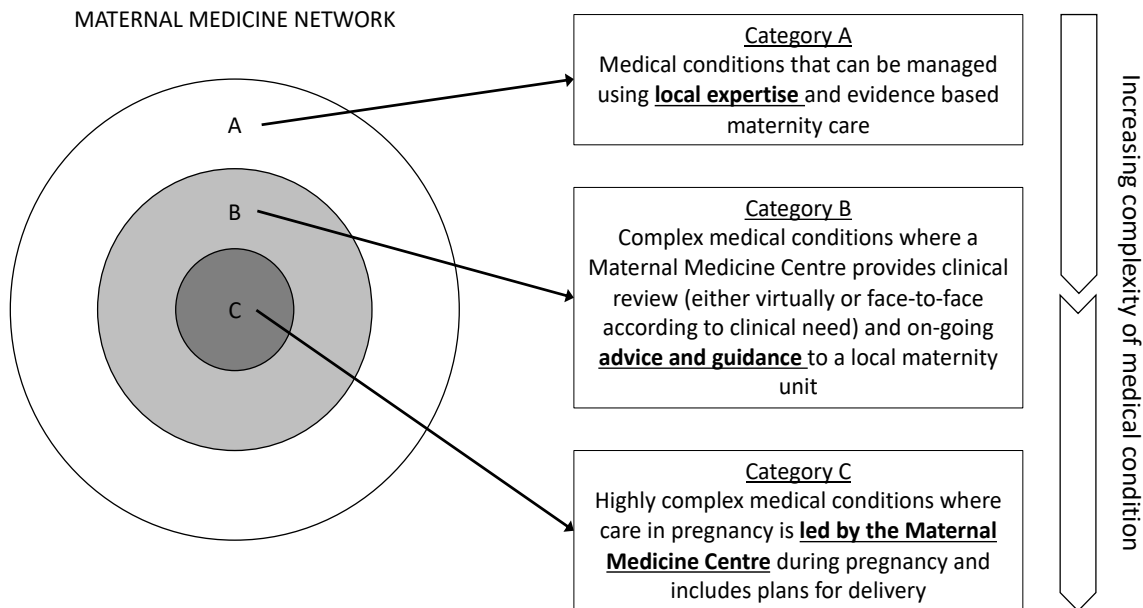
MATERNAL MEDICINE NETWORK

A

B

C

Category A
Medical conditions that can be managed using **local expertise** and evidence based maternity care

Category B
Complex medical conditions where a Maternal Medicine Centre provides clinical review (either virtually or face-to-face according to clinical need) and on-going **advice and guidance** to a local maternity unit

Category C
Highly complex medical conditions where care in pregnancy is **led by the Maternal Medicine Centre** during pregnancy and includes plans for delivery

Increasing complexity of medical condition